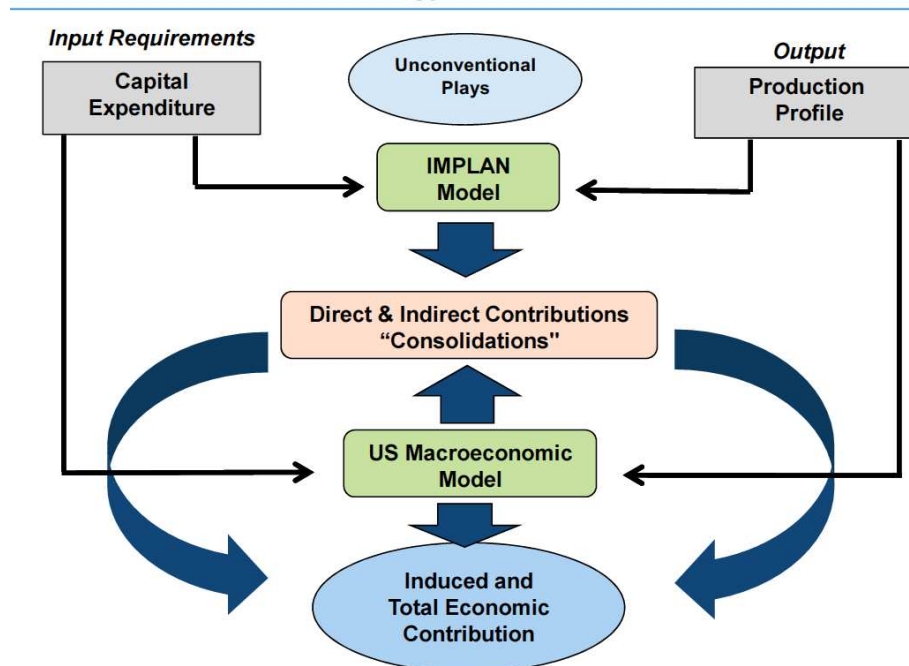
Input Requirements

Capital Expenditure

Unconventional Plays

Output

Production Profile

IMPLAN Model

Direct & Indirect Contributions "Consolidations"

US Macroeconomic Model

Induced and Total Economic Contribution